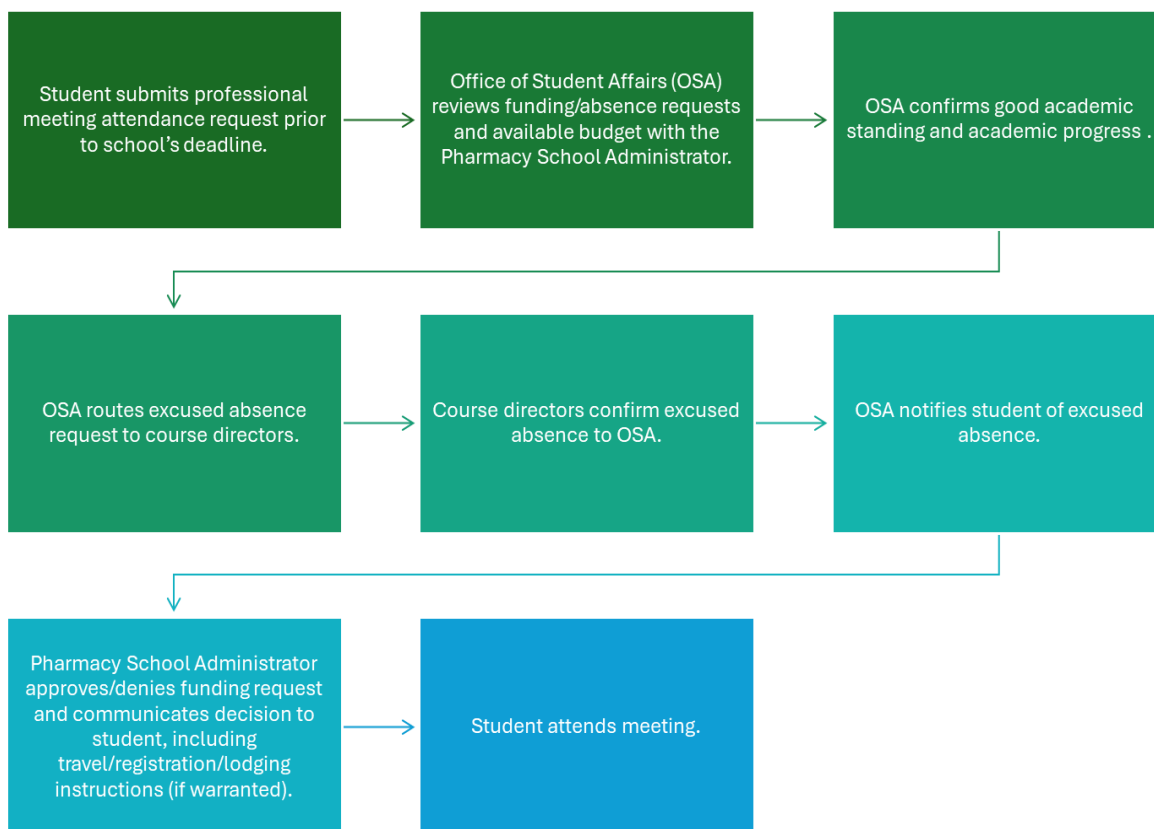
Student submits professional meeting attendance request prior to school's deadline.

Office of Student Affairs (OSA) reviews funding/absence requests and available budget with the Pharmacy School Administrator.

OSA confirms good academic standing and academic progress .

OSA routes excused absence request to course directors.

Course directors confirm excused absence to OSA.

OSA notifies student of excused absence.

Pharmacy School Administrator approves/denies funding request and communicates decision to student, including travel/registration/lodging instructions (if warranted).

Student attends meeting.